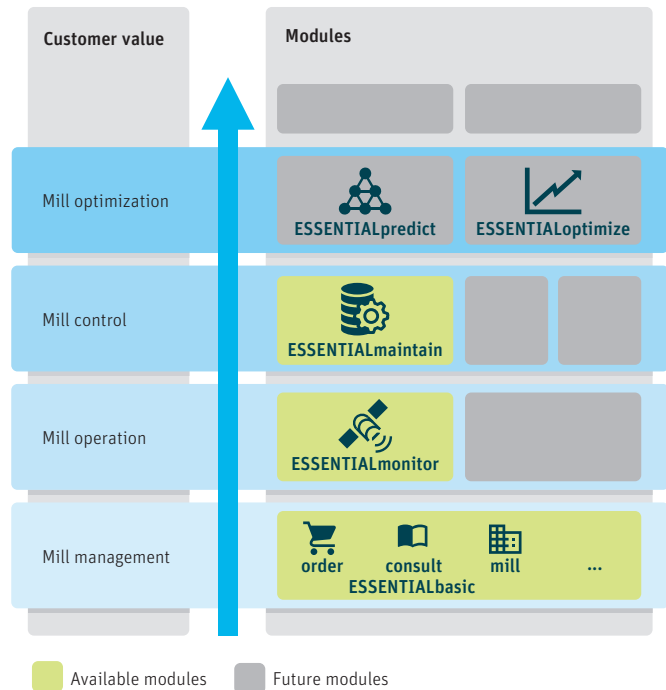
Customer value

Modules

Mill optimization

ESSENTIALpredict

ESSENTIALoptimize

Mill control

ESSENTIALmaintain

Mill operation

ESSENTIALmonitor

Mill management

order

consult

mill

...

ESSENTIALbasic

Available modules

Future modules